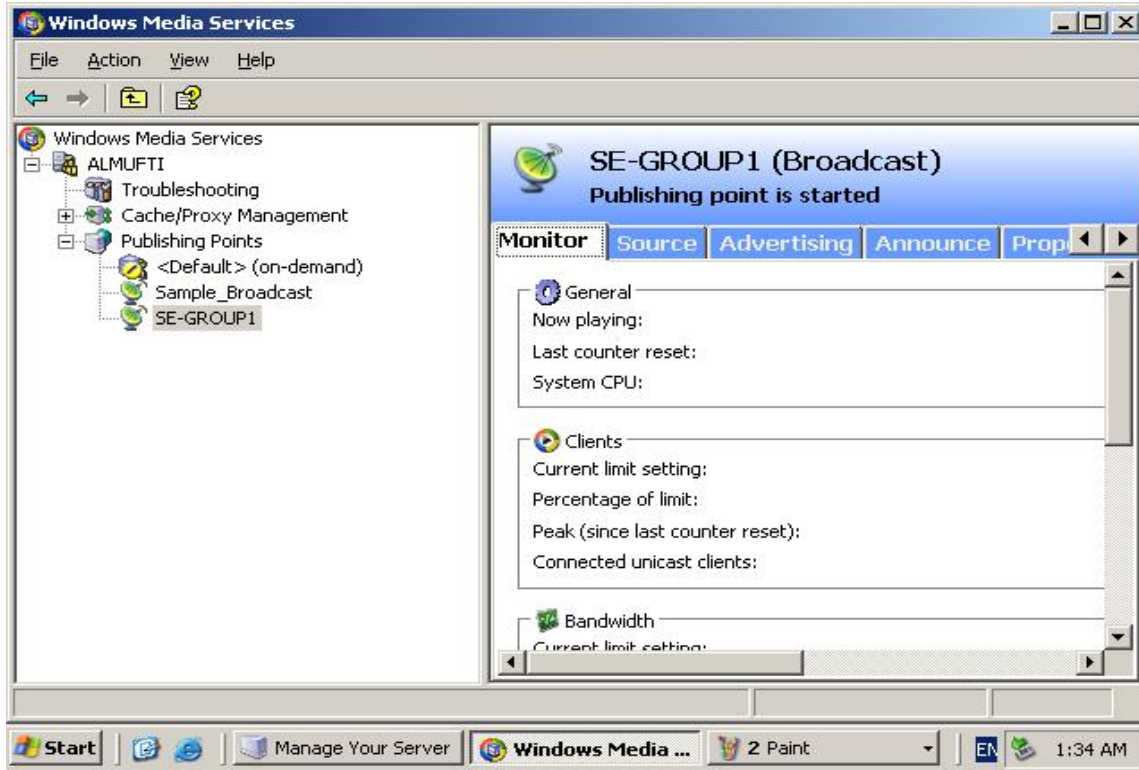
Windows Media Services

File Action View Help

Windows Media Services
ALMUFTI
Troubleshooting
Cache/Proxy Management
Publishing Points
<Default> (on-demand)
Sample_Broadcast
SE-GROUP1

SE-GROUP1 (Broadcast)
Publishing point is started

Monitor | Source | Advertising | Announce | Prop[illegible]

General
Now playing:
Last counter reset:
System CPU:

Clients
Current limit setting:
Percentage of limit:
Peak (since last counter reset):
Connected unicast clients:

Bandwidth
Current limit setting:

Start | Manage Your Server | Windows Media ... | 2 Paint | EN 1:34 AM